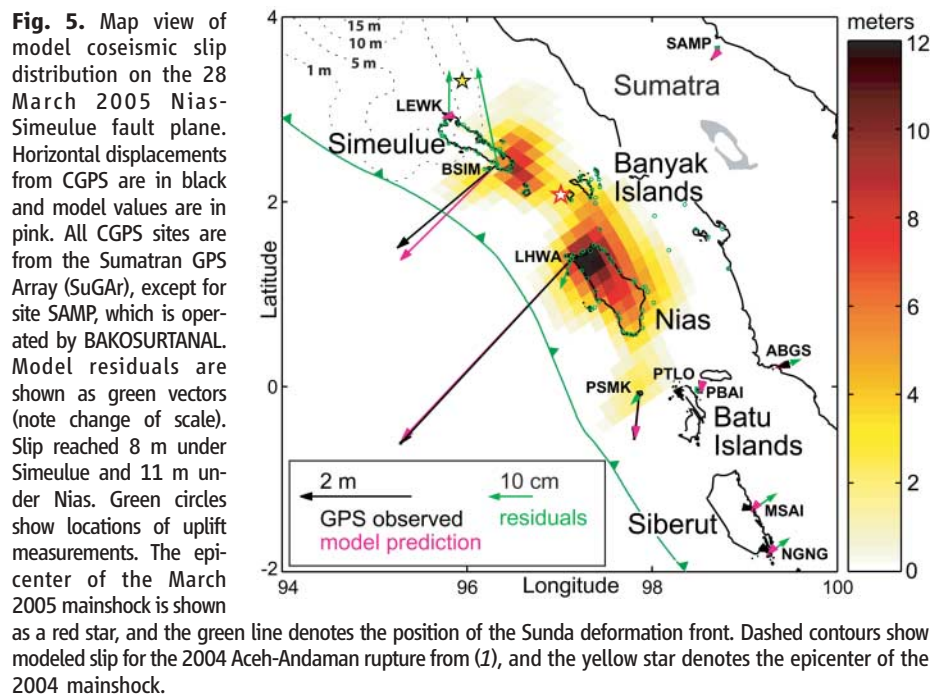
**Fig. 5.** Map view of model coseismic slip distribution on the 28 March 2005 Nias-Simeulue fault plane. Horizontal displacements from CGPS are in black and model values are in pink. All CGPS sites are from the Sumatran GPS Array (SuGAr), except for site SAMP, which is operated by BAKOSURTANAL. Model residuals are shown as green vectors (note change of scale). Slip reached 8 m under Simeulue and 11 m under Nias. Green circles show locations of uplift measurements. The epicenter of the March 2005 mainshock is shown as a red star, and the green line denotes the position of the Sunda deformation front. Dashed contours show modeled slip for the 2004 Aceh-Andaman rupture from (*1*), and the yellow star denotes the epicenter of the 2004 mainshock.

15 m
10 m
5 m
1 m
SAMP
Sumatra
LEWK
Simeulue
BSIM
Banyak Islands
LHWA
Nias
ABGS
PTLO
PSMK
PBAI
Batu Islands
Siberut
MSAI
NGNG
2 m
GPS observed
model prediction
10 cm
residuals
Latitude
Longitude
4
2
0
-2
94
96
98
100
meters
12
10
8
6
4
2
0